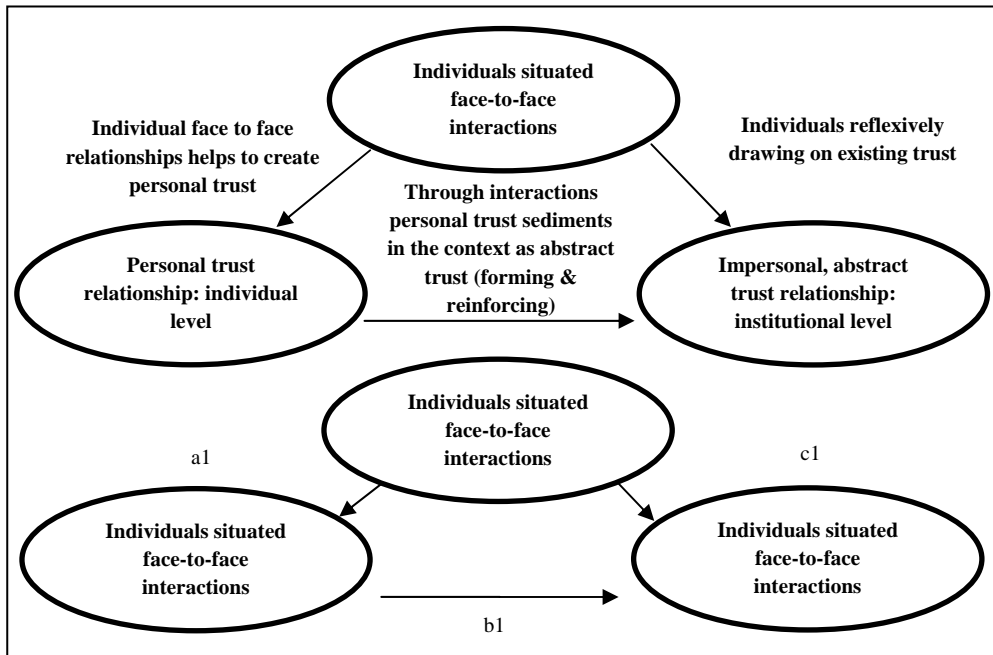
Individuals situated face-to-face interactions

Individual face to face relationships helps to create personal trust

Individuals reflexively drawing on existing trust

Through interactions personal trust sediments in the context as abstract trust (forming & reinforcing)

Personal trust relationship: individual level

Impersonal, abstract trust relationship: institutional level

Individuals situated face-to-face interactions

a1

c1

Individuals situated face-to-face interactions

Individuals situated face-to-face interactions

b1